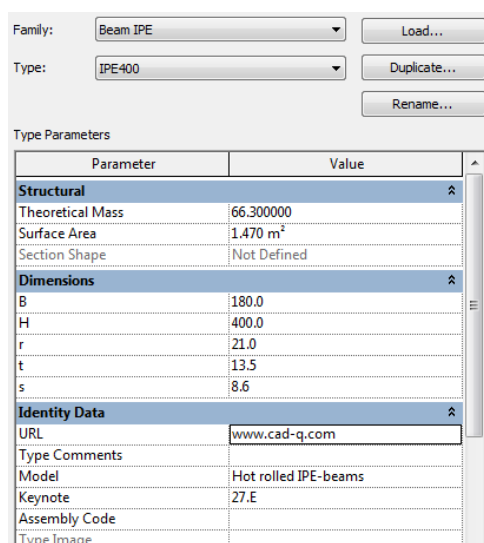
Family: Beam IPE Load...

Type: IPE400 Duplicate...

Rename...

Type Parameters

| Parameter | Value |
|---|---|
| **Structural** | |
| Theoretical Mass | 66.300000 |
| Surface Area | 1.470 m² |
| Section Shape | Not Defined |
| **Dimensions** | |
| B | 180.0 |
| H | 400.0 |
| r | 21.0 |
| t | 13.5 |
| s | 8.6 |
| **Identity Data** | |
| URL | www.cad-q.com |
| Type Comments | |
| Model | Hot rolled IPE-beams |
| Keynote | 27.E |
| Assembly Code | |
| Type Image | |